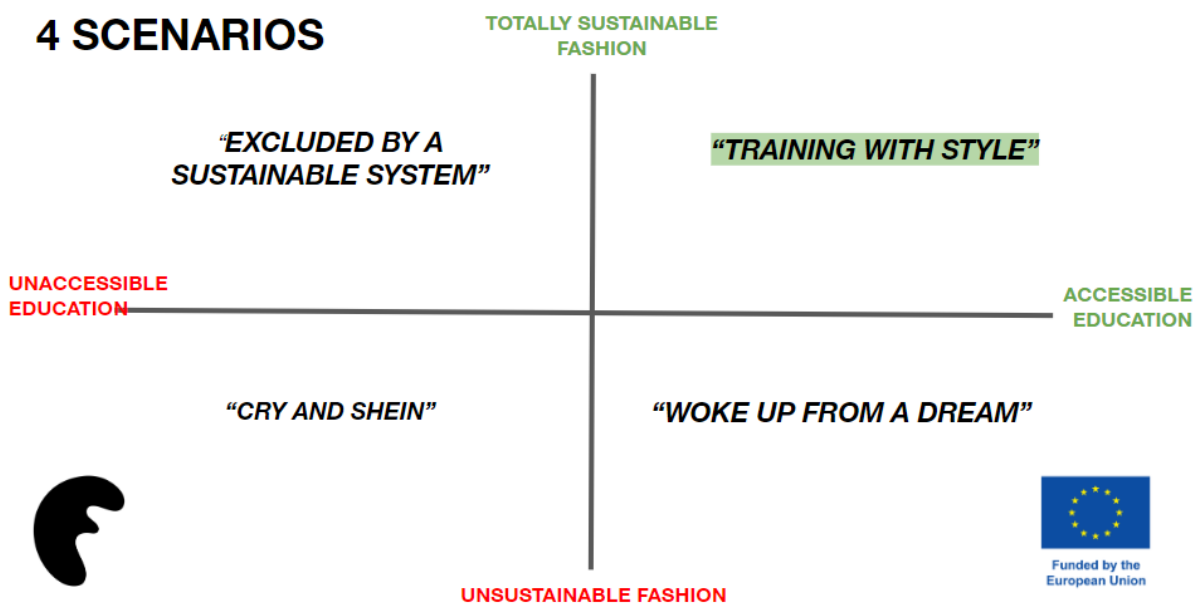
4 SCENARIOS

TOTALLY SUSTAINABLE FASHION

"EXCLUDED BY A SUSTAINABLE SYSTEM"

"TRAINING WITH STYLE"

UNACCESSIBLE EDUCATION

ACCESSIBLE EDUCATION

"CRY AND SHEIN"

"WOKE UP FROM A DREAM"

Funded by the European Union

UNSUSTAINABLE FASHION